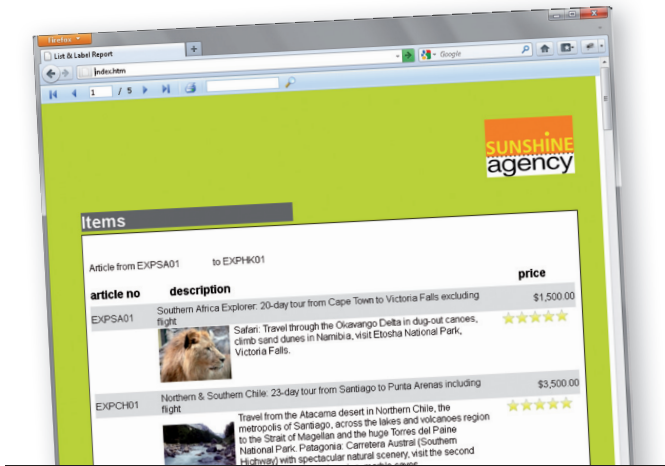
Firefox
List & Label Report
index.htm
Google
1 / 5

SUNSHINE agency

Items

Article from EXPSA01 to EXPHK01

| article no | description | price |
|---|---|---|
| EXPSA01 | Southern Africa Explorer: 20-day tour from Cape Town to Victoria Falls excluding flight | $1,500.00 |
| | Safari: Travel through the Okavango Delta in dug-out canoes, climb sand dunes in Namibia, visit Etosha National Park, Victoria Falls. | |
| EXPCH01 | Northern & Southern Chile: 23-day tour from Santiago to Punta Arenas including flight | $3,500.00 |
| | Travel from the Atacama desert in Northern Chile, the metropolis of Santiago, across the lakes and volcanoes region to the Strait of Magellan and the huge Torres del Paine National Park. Patagonia: Carretera Austral (Southern Highway) with spectacular natural scenery, visit the second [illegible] | |